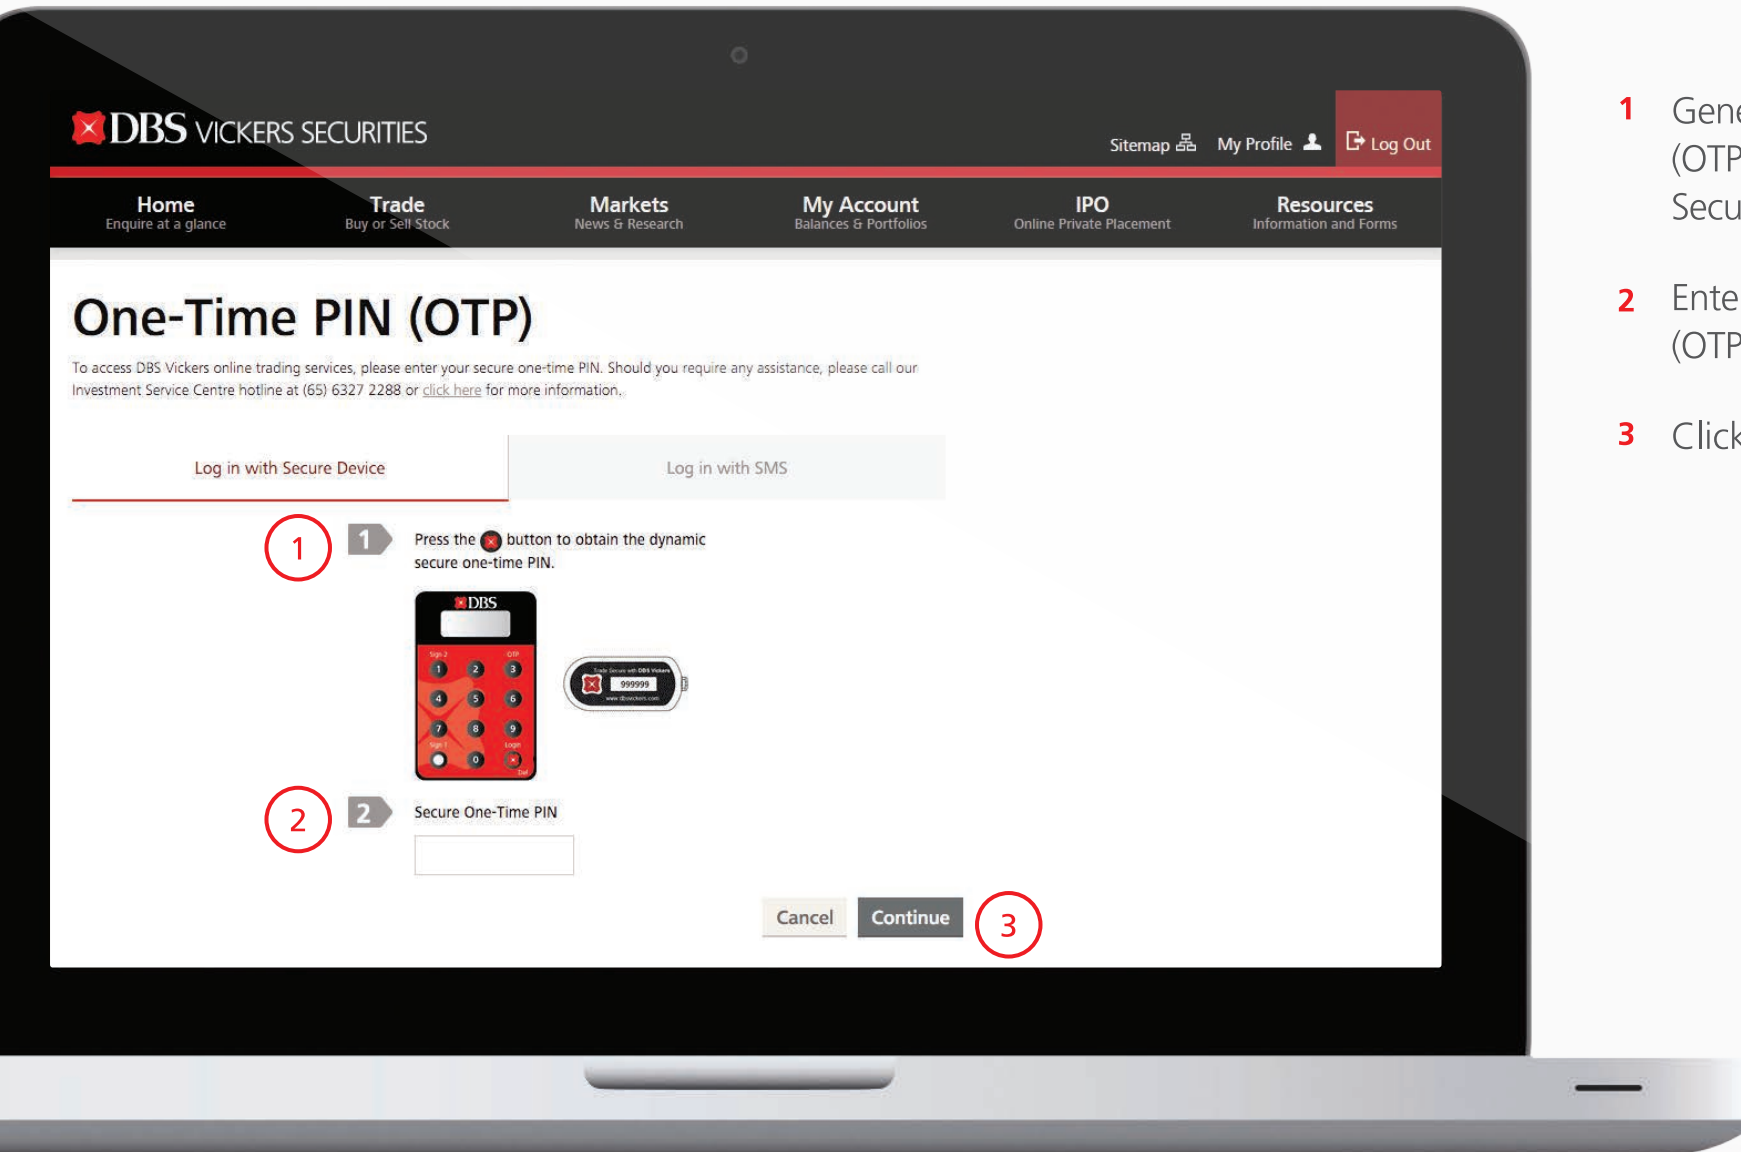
DBS VICKERS SECURITIES

Sitemap My Profile Log Out

Home
Enquire at a glance

Trade
Buy or Sell Stock

Markets
News & Research

My Account
Balances & Portfolios

IPO
Online Private Placement

Resources
Information and Forms

One-Time PIN (OTP)

To access DBS Vickers online trading services, please enter your secure one-time PIN. Should you require any assistance, please call our Investment Service Centre hotline at (65) 6327 2288 or click here for more information.

Log in with Secure Device

Log in with SMS

1

1 Press the button to obtain the dynamic secure one-time PIN.

DBS

1 2 3 4 5 6 7 8 9 0

999999

2

2 Secure One-Time PIN

Cancel Continue

3

1 Gene
(OTP
Secu

2 Ente
(OTP

3 Click